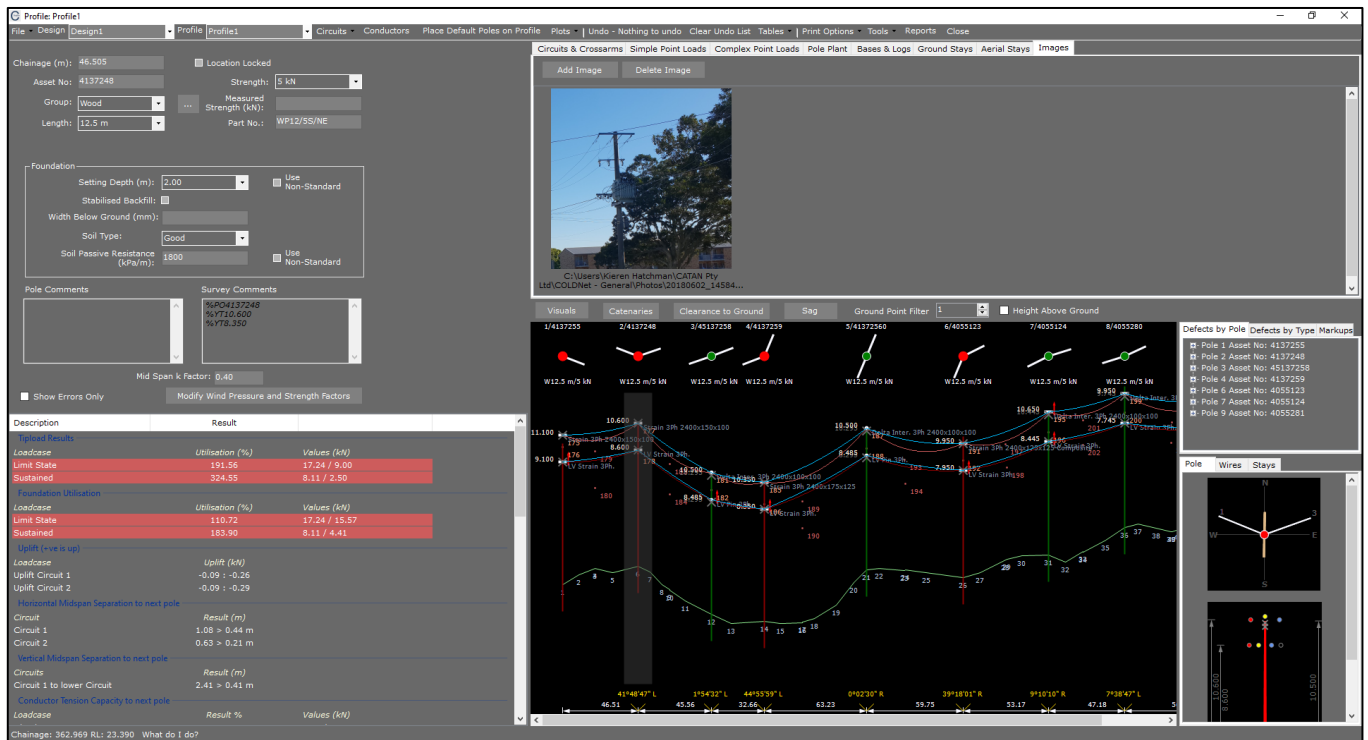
Profile: Profile1

File | Design | Design1 | Profile | Profile1 | Circuits | Conductors | Place Default Poles on Profile | Plots | Undo - Nothing to undo | Clear Undo List | Tables | Print Options | Tools | Reports | Close

Chainage (m): 46.505
Location Locked
Asset No: 4137248
Strength: 5 kN
Group: Wood
Measured Strength (kN):
Length: 12.5 m
Part No.: WP12/5S/NE

Foundation
Setting Depth (m): 2.00
Use Non-Standard
Stabilised Backfill:
Width Below Ground (mm):
Soil Type: Good
Soil Passive Resistance (kPa/m): 1800
Use Non-Standard

Pole Comments
Survey Comments
%PO4137248
%YT10.600
%YT8.350

Mid Span k Factor: 0.40
Show Errors Only
Modify Wind Pressure and Strength Factors

| Description | Result | |
|---|---|---|
| Tipload Results | | |
| Loadcase | Utilisation (%) | Values (kN) |
| Limit State | 191.56 | 17.24 / 9.00 |
| Sustained | 324.55 | 8.11 / 2.50 |
| Foundation Utilisation | | |
| Loadcase | Utilisation (%) | Values (kN) |
| Limit State | 110.72 | 17.24 / 15.57 |
| Sustained | 183.90 | 8.11 / 4.41 |
| Uplift (+ve is up) | | |
| Loadcase | Uplift (kN) | |
| Uplift Circuit 1 | -0.09 : -0.26 | |
| Uplift Circuit 2 | -0.09 : -0.29 | |
| Horizontal Midspan Separation to next pole | | |
| Circuit | Result (m) | |
| Circuit 1 | 1.08 > 0.44 m | |
| Circuit 2 | 0.63 > 0.21 m | |
| Vertical Midspan Separation to next pole | | |
| Circuits | Result (m) | |
| Circuit 1 to lower Circuit | 2.41 > 0.41 m | |
| Conductor Tension Capacity to next pole | | |
| Loadcase | Result % | Values (kN) |

Chainage: 362.969 RL: 23.390 What do I do?

Circuits & Crossarms | Simple Point Loads | Complex Point Loads | Pole Plant | Bases & Logs | Ground Stays | Aerial Stays | Images
Add Image | Delete Image
C:\Users\Kieren Hatchman\CATAN Pty Ltd\COLDNet - General\Photos\20180602_14584...

Visuals | Catenaries | Clearance to Ground | Sag | Ground Point Filter 1 | Height Above Ground

1/4137255 2/4137248 3/45137258 4/4137259 5/4137260 6/4055123 7/4055124 8/4055280
W12.5 m/5 kN W12.5 m/5 kN W12.5 m/5 kN W12.5 m/5 kN W12.5 m/5 kN W12.5 m/5 kN W12.5 m/5 kN W12.5 m/5 kN

11.100 9.100 10.600 8.600 10.500 8.485 10.500 8.485 9.950 7.950 10.650 8.445 9.950 7.745
Strain 3Ph 2400x150x100
LV Strain 3Ph.
Delta Inter. 3Ph 2400x100x100
Strain 3Ph 2400x175x125
LV Strain 3Ph.
41°48'47" L 1°54'32" L 44°55'59" L 0°02'30" R 39°18'01" R 9°10'10" R 7°38'47" L
46.51 45.56 32.66 63.23 59.75 53.17 47.18

Defects by Pole | Defects by Type | Markups
Pole 1 Asset No: 4137255
Pole 2 Asset No: 4137248
Pole 3 Asset No: 45137258
Pole 4 Asset No: 4137259
Pole 6 Asset No: 4055123
Pole 7 Asset No: 4055124
Pole 9 Asset No: 4055281

Pole | Wires | Stays
N W E S
10.500 8.600 10.500